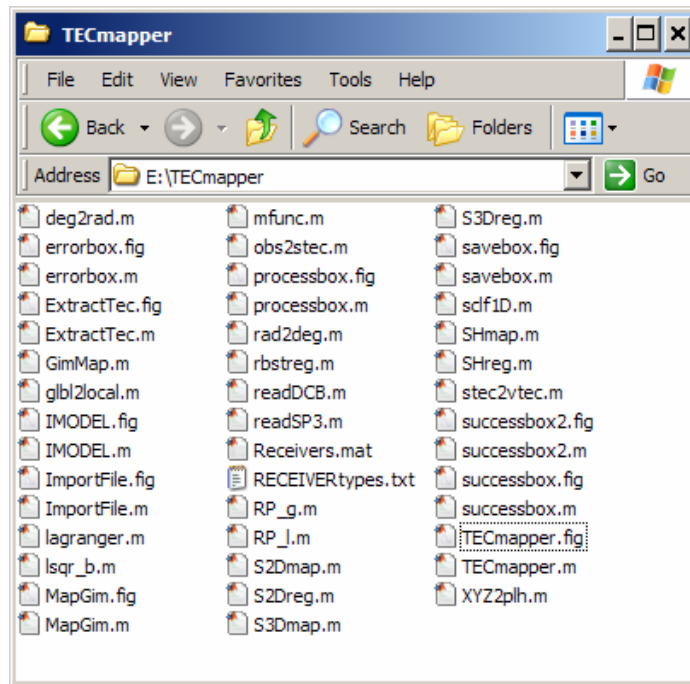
TECmapper

File Edit View Favorites Tools Help

Back Search Folders

Address E:\TECmapper Go

deg2rad.m
errorbox.fig
errorbox.m
ExtractTec.fig
ExtractTec.m
GimMap.m
glbl2local.m
IMODEL.fig
IMODEL.m
ImportFile.fig
ImportFile.m
lagranger.m
lsqr_b.m
MapGim.fig
MapGim.m

mfunc.m
obs2stec.m
processbox.fig
processbox.m
rad2deg.m
rbstreg.m
readDCB.m
readSP3.m
Receivers.mat
RECEIVERtypes.txt
RP_g.m
RP_l.m
S2Dmap.m
S2Dreg.m
S3Dmap.m

S3Dreg.m
savebox.fig
savebox.m
sclf1D.m
SHmap.m
SHreg.m
stec2vtec.m
successbox2.fig
successbox2.m
successbox.fig
successbox.m
TECmapper.fig
TECmapper.m
XYZ2plh.m